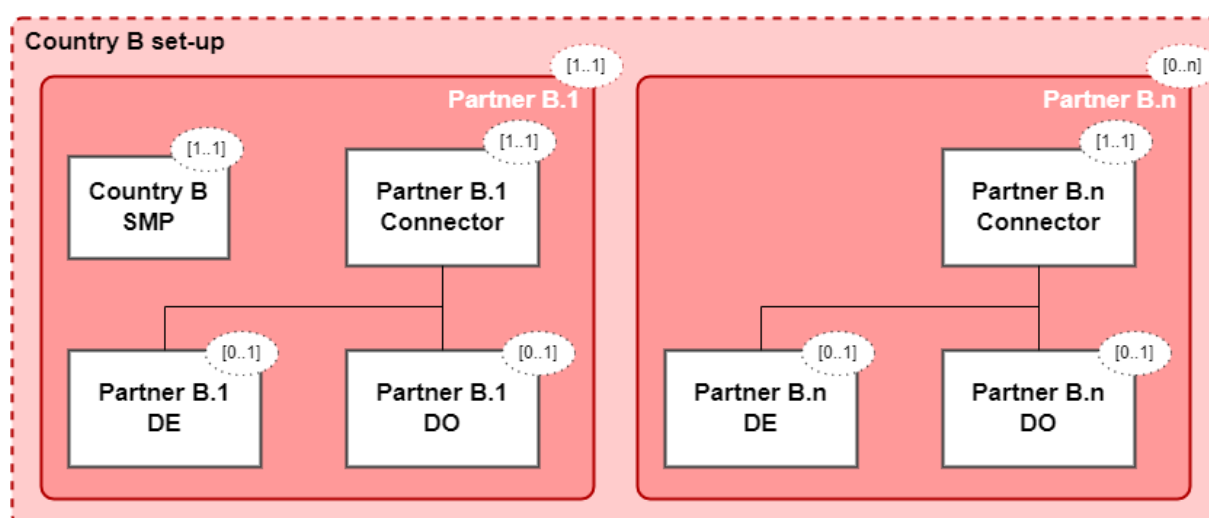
Country B set-up

[1..1]
Partner B.1

[1..1]
Country B
SMP

[1..1]
Partner B.1
Connector

[0..1]
Partner B.1
DE

[0..1]
Partner B.1
DO

[0..n]
Partner B.n

[1..1]
Partner B.n
Connector

[0..1]
Partner B.n
DE

[0..1]
Partner B.n
DO